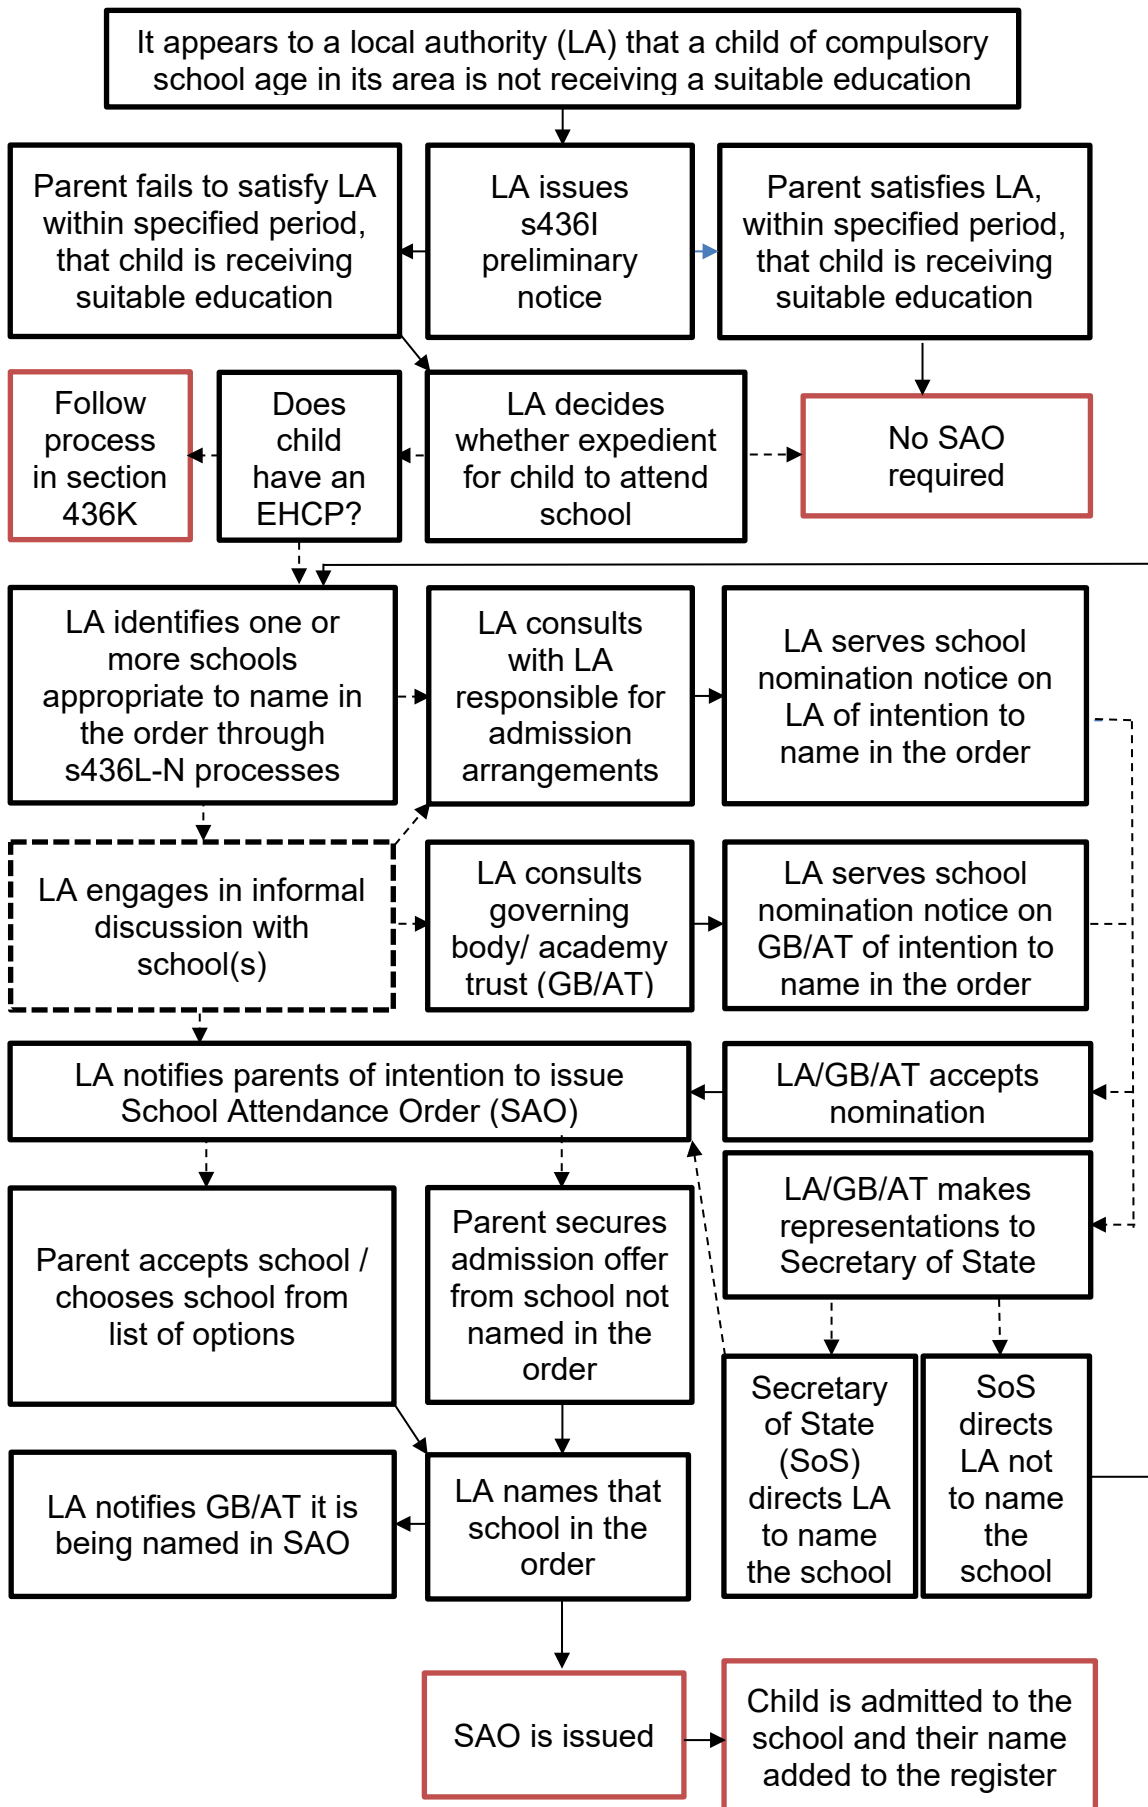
It appears to a local authority (LA) that a child of compulsory school age in its area is not receiving a suitable education

Parent fails to satisfy LA within specified period, that child is receiving suitable education

LA issues s436I preliminary notice

Parent satisfies LA, within specified period, that child is receiving suitable education

Follow process in section 436K

Does child have an EHCP?

LA decides whether expedient for child to attend school

No SAO required

LA identifies one or more schools appropriate to name in the order through s436L-N processes

LA consults with LA responsible for admission arrangements

LA serves school nomination notice on LA of intention to name in the order

LA engages in informal discussion with school(s)

LA consults governing body/ academy trust (GB/AT)

LA serves school nomination notice on GB/AT of intention to name in the order

LA notifies parents of intention to issue School Attendance Order (SAO)

LA/GB/AT accepts nomination

LA/GB/AT makes representations to Secretary of State

Parent accepts school / chooses school from list of options

Parent secures admission offer from school not named in the order

Secretary of State (SoS) directs LA to name the school

SoS directs LA not to name the school

LA notifies GB/AT it is being named in SAO

LA names that school in the order

SAO is issued

Child is admitted to the school and their name added to the register